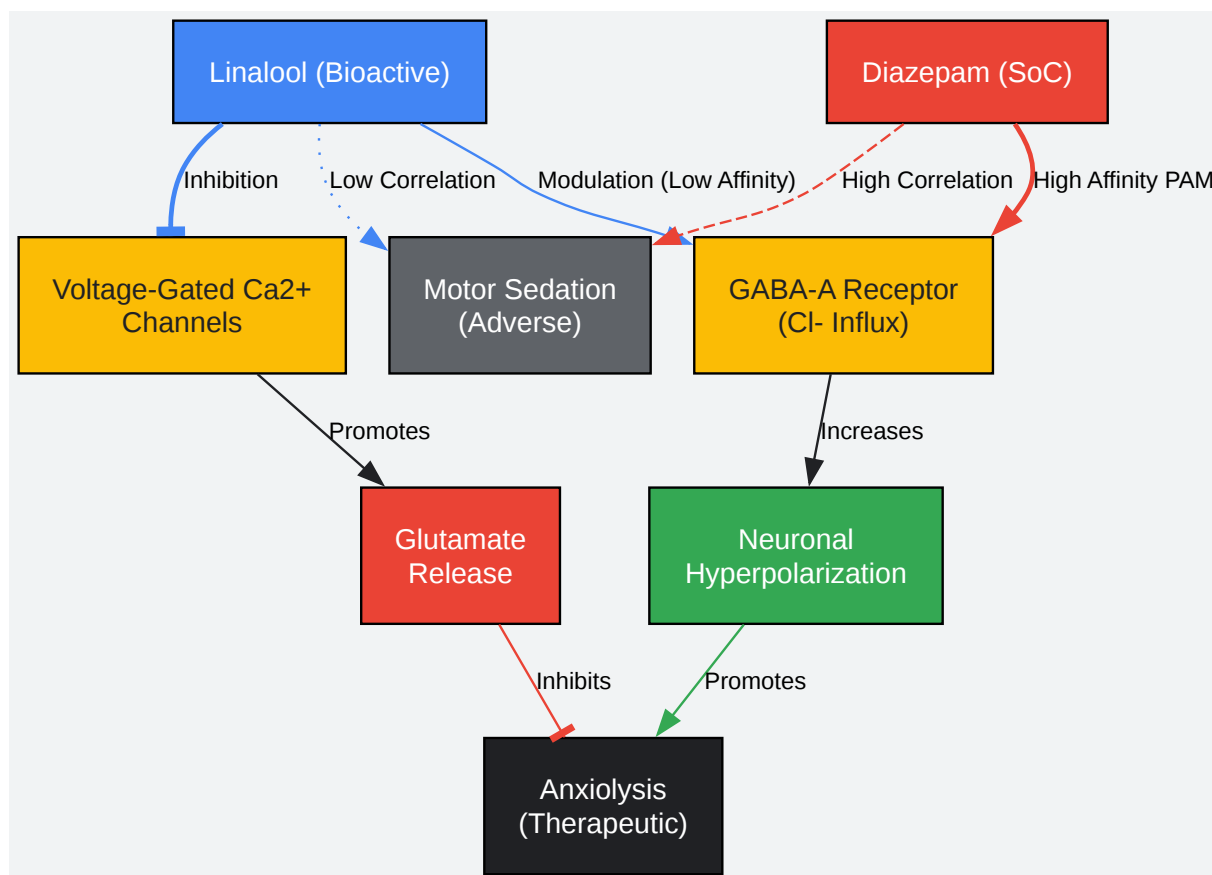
Linalool (Bioactive)

Diazepam (SoC)

Inhibition

Low Correlation

Modulation (Low Affinity)

High Correlation

High Affinity PAM

Voltage-Gated Ca2+ Channels

Motor Sedation (Adverse)

GABA-A Receptor (Cl- Influx)

Promotes

Increases

Glutamate Release

Neuronal Hyperpolarization

Inhibits

Promotes

Anxiolysis (Therapeutic)